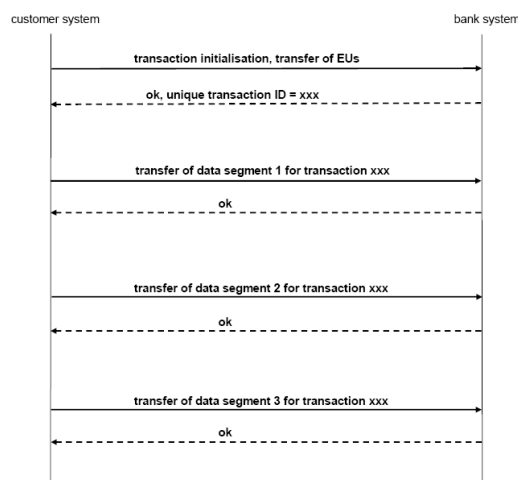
customer system

bank system

transaction initialisation, transfer of EUs

ok, unique transaction ID = xxx

transfer of data segment 1 for transaction xxx

ok

transfer of data segment 2 for transaction xxx

ok

transfer of data segment 3 for transaction xxx

ok